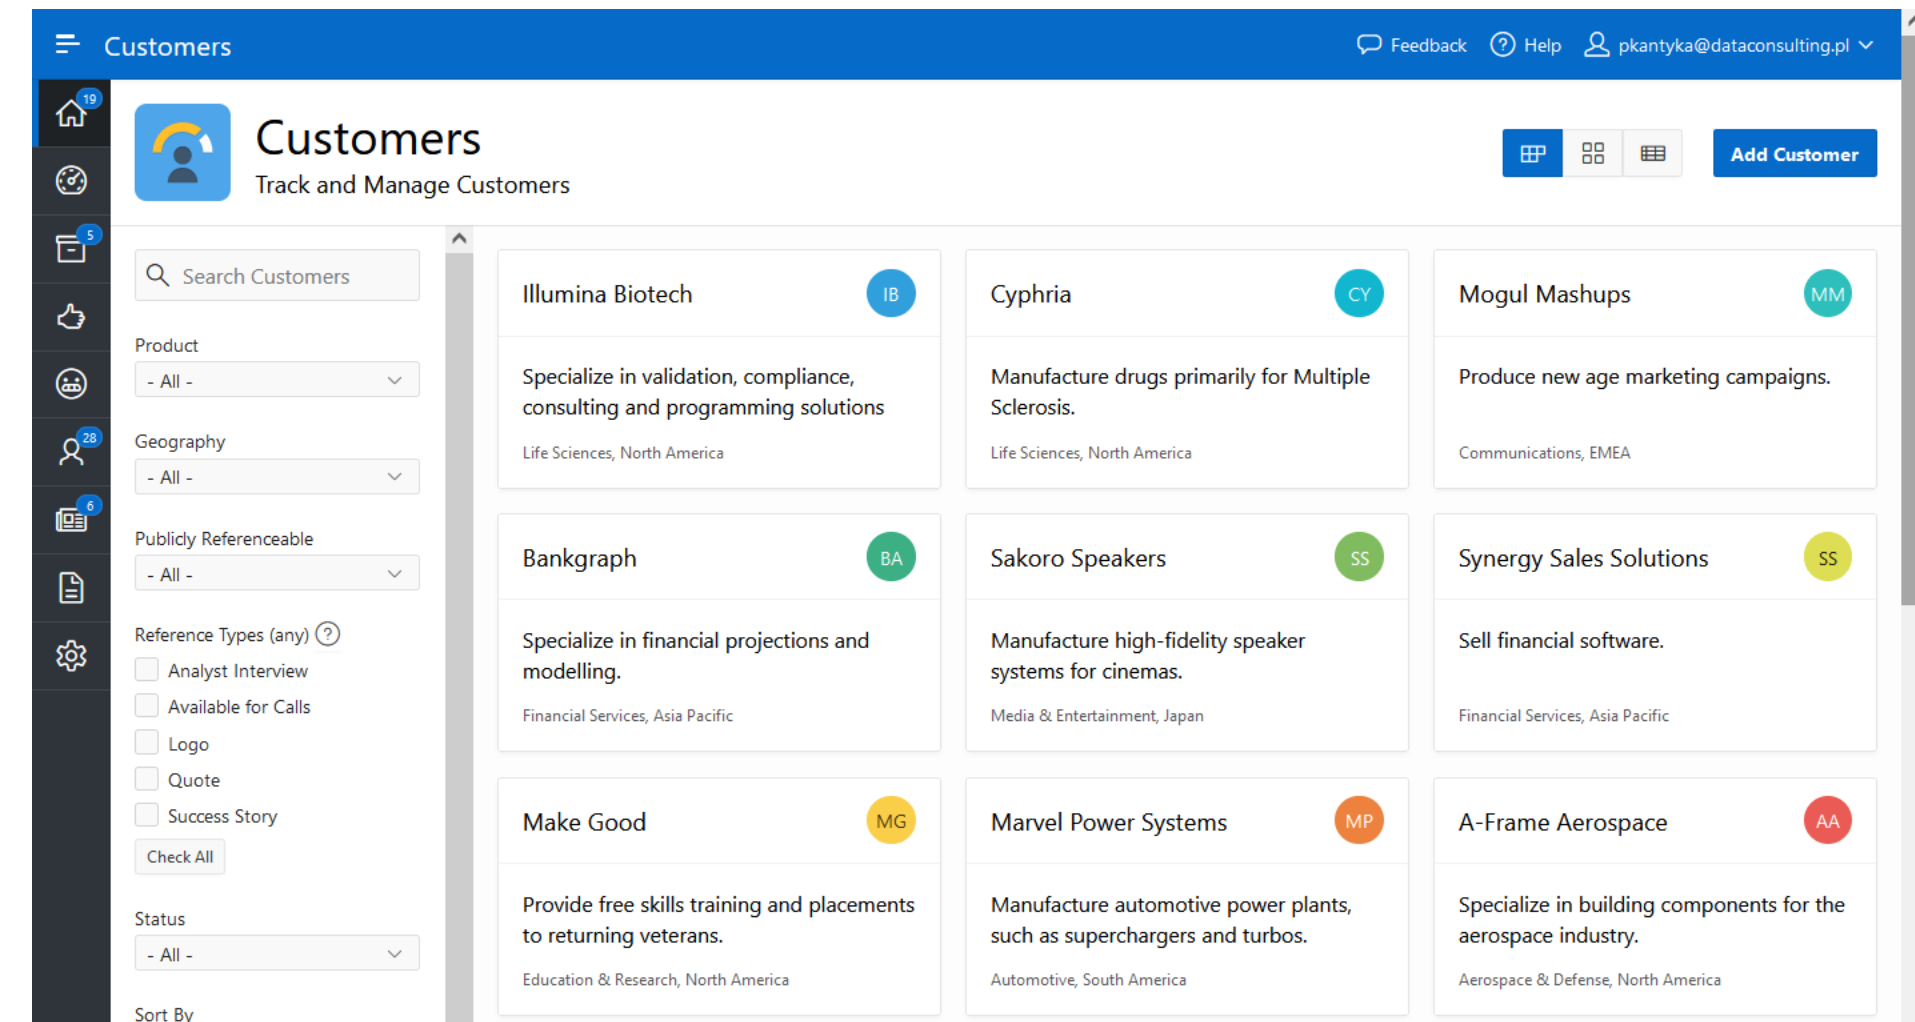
Customers

Feedback Help pkantyka@dataconsulting.pl

19

5

28

6

Customers
Track and Manage Customers

Add Customer

Search Customers

Product
- All -

Geography
- All -

Publicly Referenceable
- All -

Reference Types (any)
Analyst Interview
Available for Calls
Logo
Quote
Success Story
Check All

Status
- All -

Sort By

Illumina Biotech IB
Specialize in validation, compliance, consulting and programming solutions
Life Sciences, North America

Cyphria CY
Manufacture drugs primarily for Multiple Sclerosis.
Life Sciences, North America

Mogul Mashups MM
Produce new age marketing campaigns.
Communications, EMEA

Bankgraph BA
Specialize in financial projections and modelling.
Financial Services, Asia Pacific

Sakoro Speakers SS
Manufacture high-fidelity speaker systems for cinemas.
Media & Entertainment, Japan

Synergy Sales Solutions SS
Sell financial software.
Financial Services, Asia Pacific

Make Good MG
Provide free skills training and placements to returning veterans.
Education & Research, North America

Marvel Power Systems MP
Manufacture automotive power plants, such as superchargers and turbos.
Automotive, South America

A-Frame Aerospace AA
Specialize in building components for the aerospace industry.
Aerospace & Defense, North America